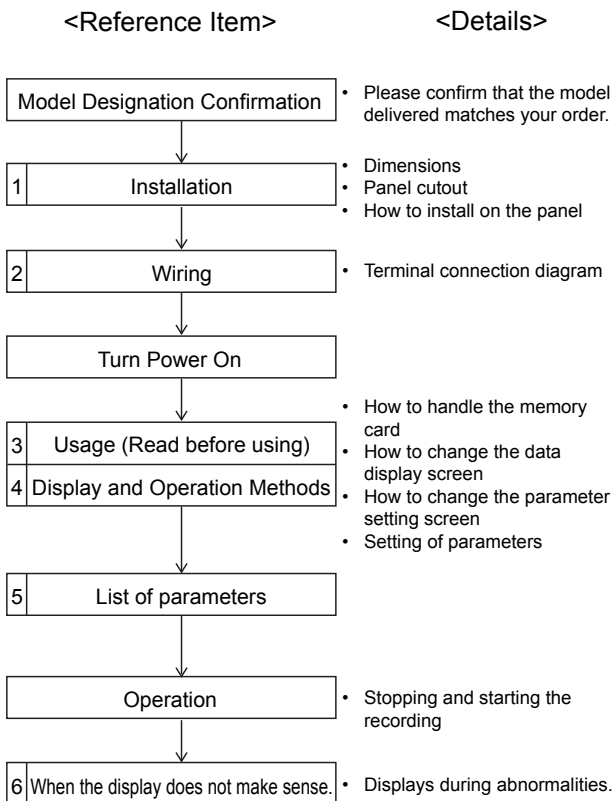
<Reference Item>

<Details>

Model Designation Confirmation

• Please confirm that the model delivered matches your order.

1 Installation

• Dimensions
• Panel cutout
• How to install on the panel

2 Wiring

• Terminal connection diagram

Turn Power On

3 Usage (Read before using)

4 Display and Operation Methods

• How to handle the memory card
• How to change the data display screen
• How to change the parameter setting screen
• Setting of parameters

5 List of parameters

Operation

• Stopping and starting the recording

6 When the display does not make sense.

• Displays during abnormalities.